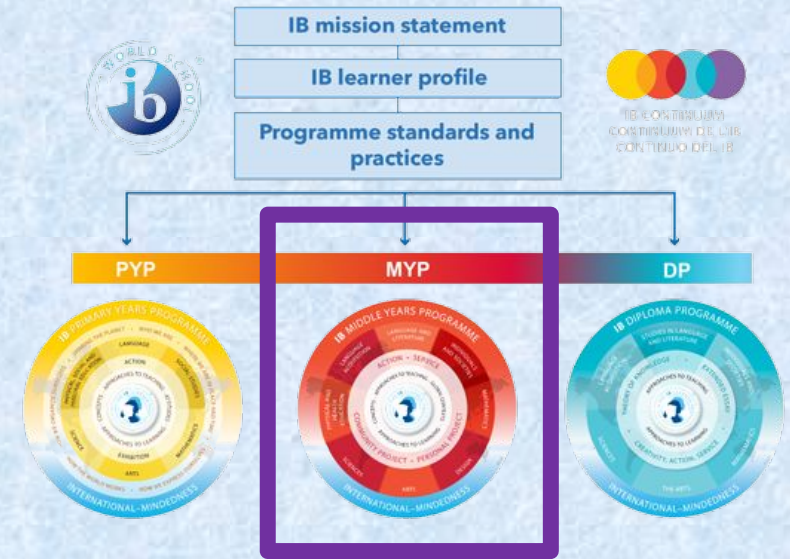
IB mission statement

IB learner profile

Programme standards and practices

WORLD SCHOOL

ib

IB CONTINUUM
CONTINUUM DE L'IB
CONTINUO DEL IB

PYP

MYP

DP

IB PRIMARY YEARS PROGRAMME

LANGUAGE

ACTION

SOCIAL STUDIES

MATHEMATICS

ARTS

SCIENCE

EXHIBITION

APPROACHES TO TEACHING

APPROACHES TO LEARNING

INTERNATIONAL-MINDEDNESS

IB MIDDLE YEARS PROGRAMME

LANGUAGE AND LITERATURE

INDIVIDUALS AND SOCIETIES

MATHEMATICS

DESIGN

ARTS

SCIENCES

PHYSICAL AND HEALTH EDUCATION

LANGUAGE ACQUISITION

ACTION • SERVICE

APPROACHES TO TEACHING

APPROACHES TO LEARNING

COMMUNITY PROJECT • PERSONAL PROJECT

INTERNATIONAL-MINDEDNESS

IB DIPLOMA PROGRAMME

STUDIES IN LANGUAGE AND LITERATURE

LANGUAGE ACQUISITION

THEORY OF KNOWLEDGE

EXTENDED ESSAY

APPROACHES TO TEACHING

APPROACHES TO LEARNING

CREATIVITY, ACTION, SERVICE

SCIENCES

MATHEMATICS

THE ARTS

INTERNATIONAL-MINDEDNESS